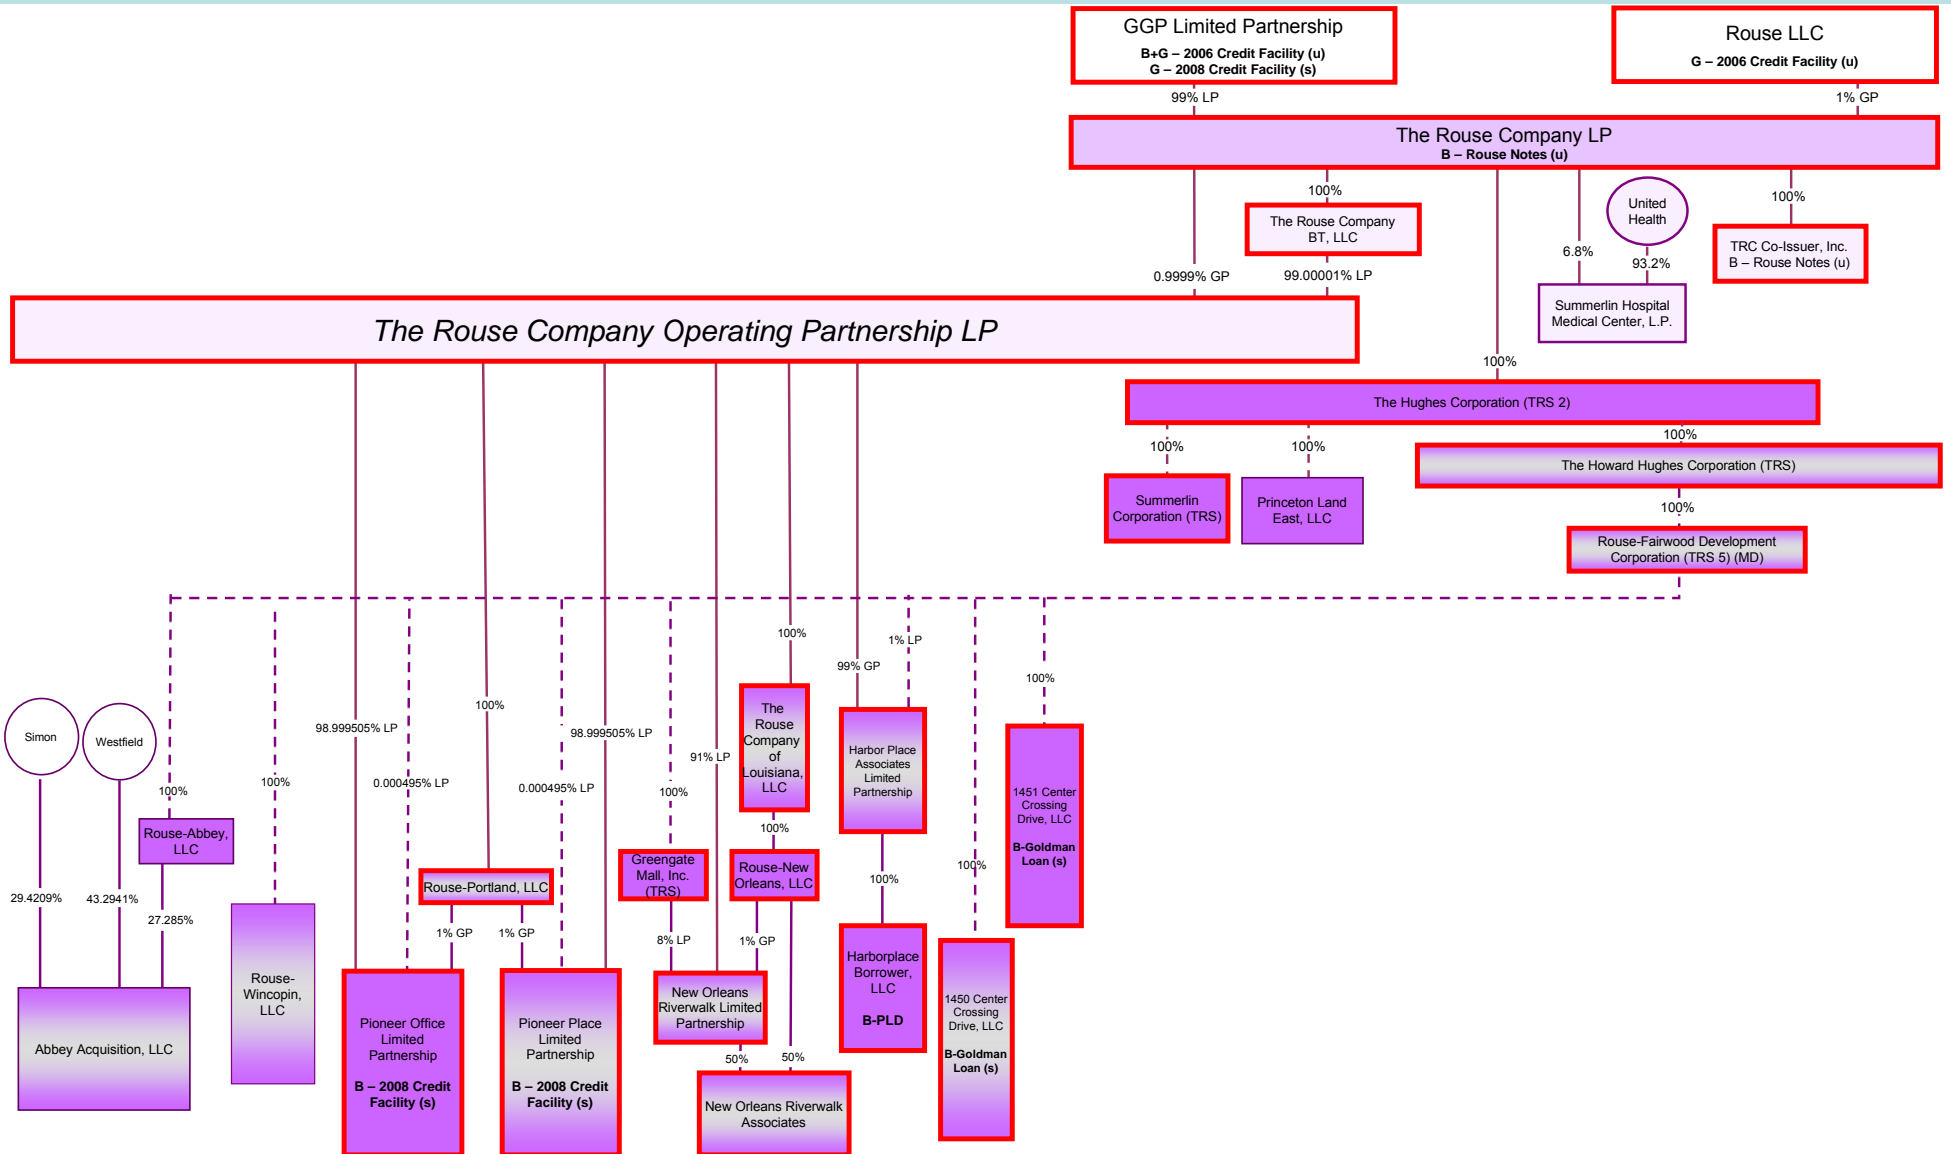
GGP Limited Partnership
B+G – 2006 Credit Facility (u)
G – 2008 Credit Facility (s)

Rouse LLC
G – 2006 Credit Facility (u)

99% LP

1% GP

The Rouse Company LP
B – Rouse Notes (u)

100%

The Rouse Company BT, LLC

United Health

100%

TRC Co-Issuer, Inc.
B – Rouse Notes (u)

6.8%

93.2%

0.9999% GP

99.00001% LP

Summerlin Hospital Medical Center, L.P.

The Rouse Company Operating Partnership LP

100%

The Hughes Corporation (TRS 2)

100%

100%

100%

The Howard Hughes Corporation (TRS)

Summerlin Corporation (TRS)

Princeton Land East, LLC

100%

Rouse-Fairwood Development Corporation (TRS 5) (MD)

100%

1% LP

99% GP

100%

Simon

Westfield

98.999505% LP

100%

98.999505% LP

91% LP

The Rouse Company of Louisiana, LLC

Harbor Place Associates Limited Partnership

1451 Center Crossing Drive, LLC
B-Goldman Loan (s)

100%

100%

0.000495% LP

0.000495% LP

100%

Rouse-Abbey, LLC

100%

Greengate Mall, Inc. (TRS)

Rouse-New Orleans, LLC

100%

100%

29.4209%

43.2941%

27.285%

Rouse-Portland, LLC

1% GP

1% GP

8% LP

1% GP

Rouse-Wincopin, LLC

Harborplace Borrower, LLC
B-PLD

1450 Center Crossing Drive, LLC
B-Goldman Loan (s)

Abbey Acquisition, LLC

Pioneer Office Limited Partnership
B – 2008 Credit Facility (s)

Pioneer Place Limited Partnership
B – 2008 Credit Facility (s)

New Orleans Riverwalk Limited Partnership

50%

50%

New Orleans Riverwalk Associates